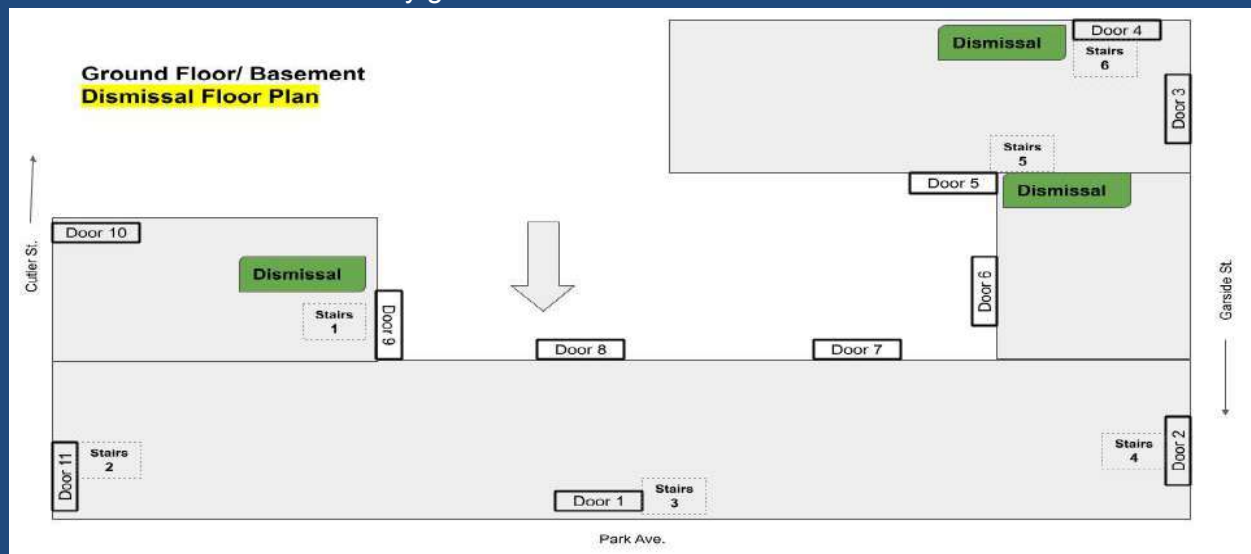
Ground Floor/ Basement
Dismissal Floor Plan

Door 4
Dismissal
Stairs 6
Door 3
Stairs 5
Door 5
Dismissal
Door 10
Cutler St.
Dismissal
Stairs 1
Door 9
Door 6
Garside St.
Door 8
Door 7
Stairs 2
Door 11
Stairs 4
Door 2
Door 1
Stairs 3
Park Ave.